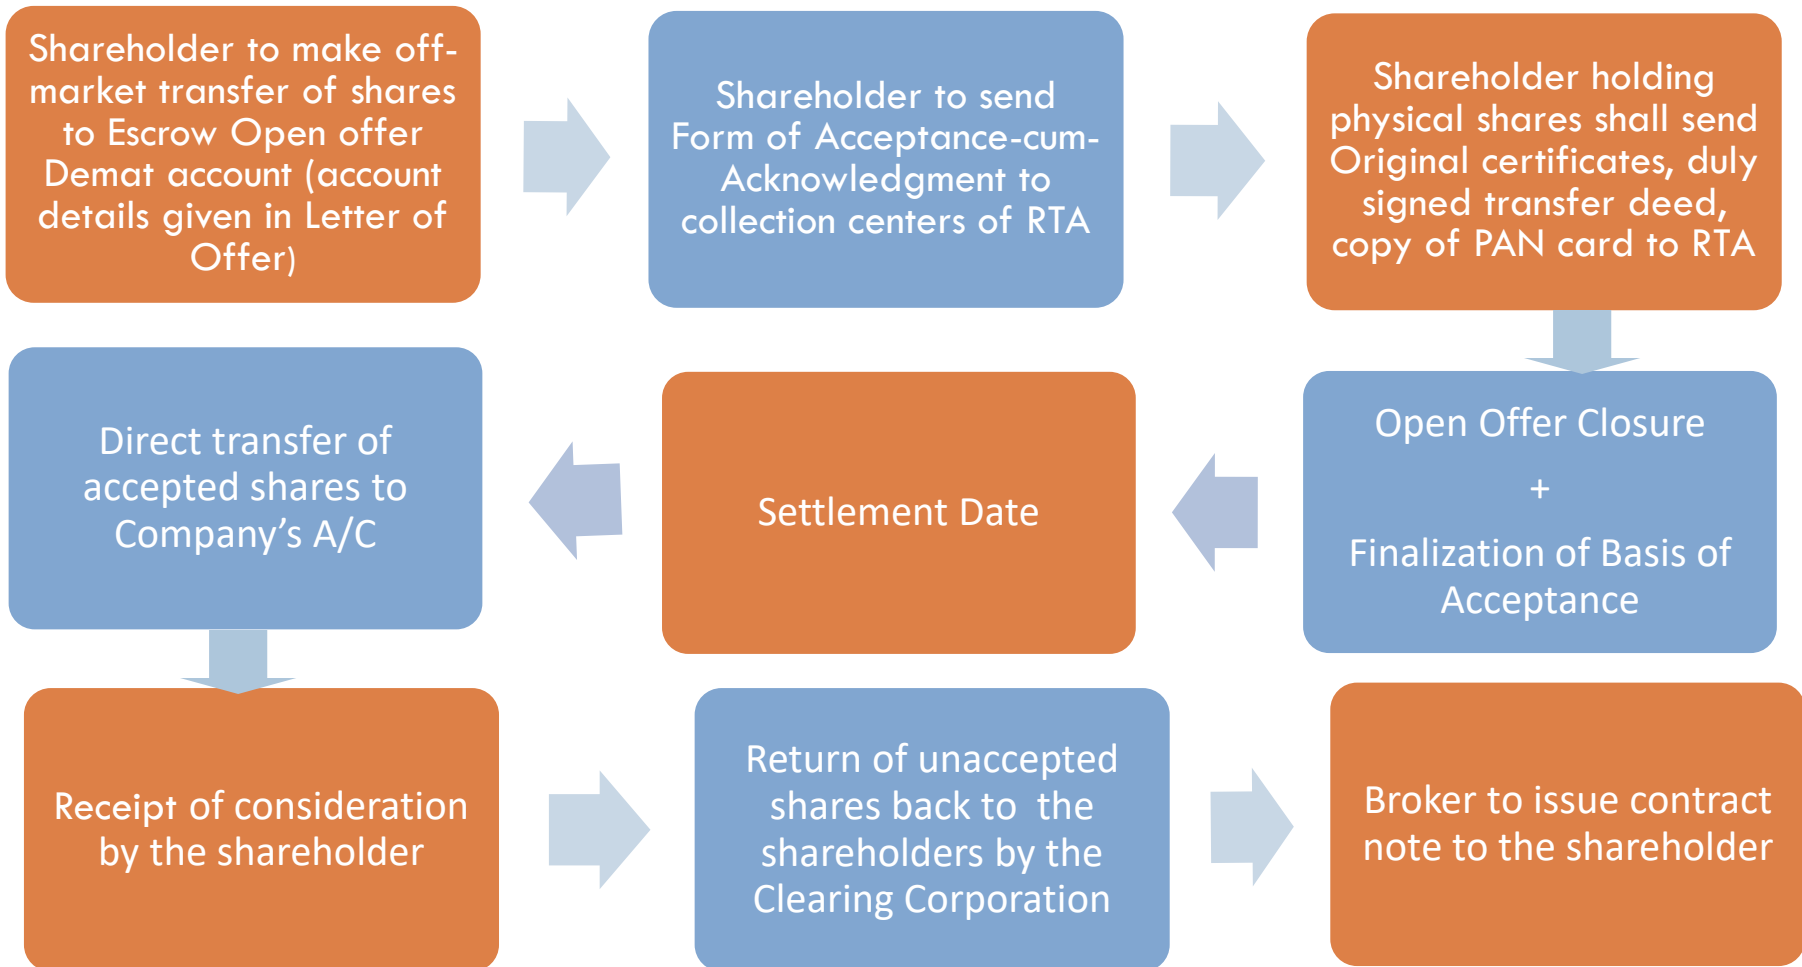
Shareholder to make off-market transfer of shares to Escrow Open offer Demat account (account details given in Letter of Offer)

Shareholder to send Form of Acceptance-cum-Acknowledgment to collection centers of RTA

Shareholder holding physical shares shall send Original certificates, duly signed transfer deed, copy of PAN card to RTA

Open Offer Closure

+

Finalization of Basis of Acceptance

Settlement Date

Direct transfer of accepted shares to Company's A/C

Receipt of consideration by the shareholder

Return of unaccepted shares back to the shareholders by the Clearing Corporation

Broker to issue contract note to the shareholder